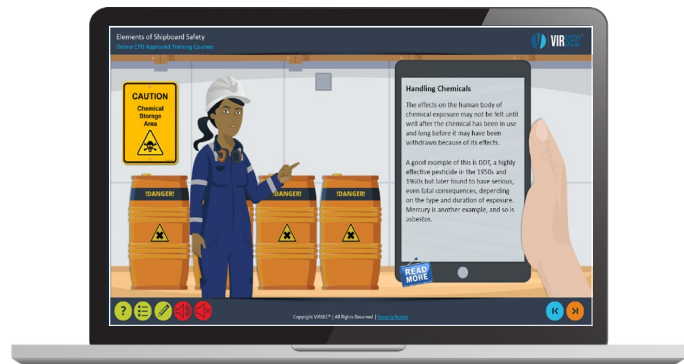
Elements of Shipboard Safety
Online CPD Approved Training Courses

VIRSEC

CAUTION
Chemical Storage Area

!DANGER!

!DANGER!

!DANGER!

Handling Chemicals

The effects on the human body of chemical exposure may not be felt until well after the chemical has been in use and long before it may have been withdrawn because of its effects.

A good example of this is DDT, a highly effective pesticide in the 1950s and 1960s but later found to have serious, even fatal consequences, depending on the type and duration of exposure. Mercury is another example, and so is asbestos.

READ MORE

Copyright VIRSEC® | All Rights Reserved | Security Notice